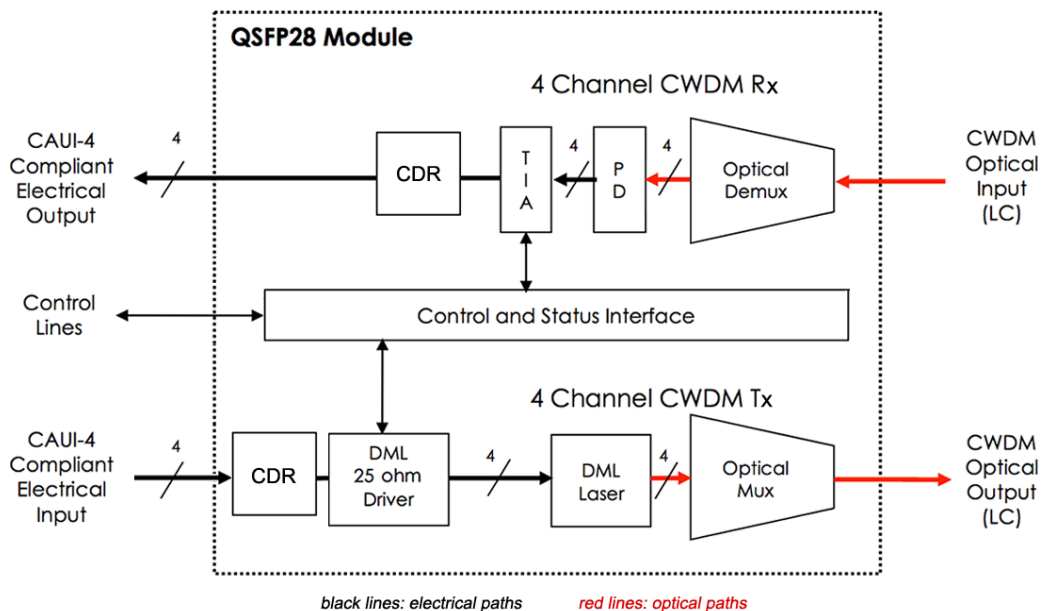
QSFP28 Module

4 Channel CWDM Rx

CAUI-4 Compliant Electrical Output

4

CDR

T I A

4

P D

4

Optical Demux

CWDM Optical Input (LC)

Control Lines

Control and Status Interface

4 Channel CWDM Tx

CAUI-4 Compliant Electrical Input

4

CDR

DML 25 ohm Driver

4

DML Laser

4

Optical Mux

CWDM Optical Output (LC)

black lines: electrical paths

red lines: optical paths